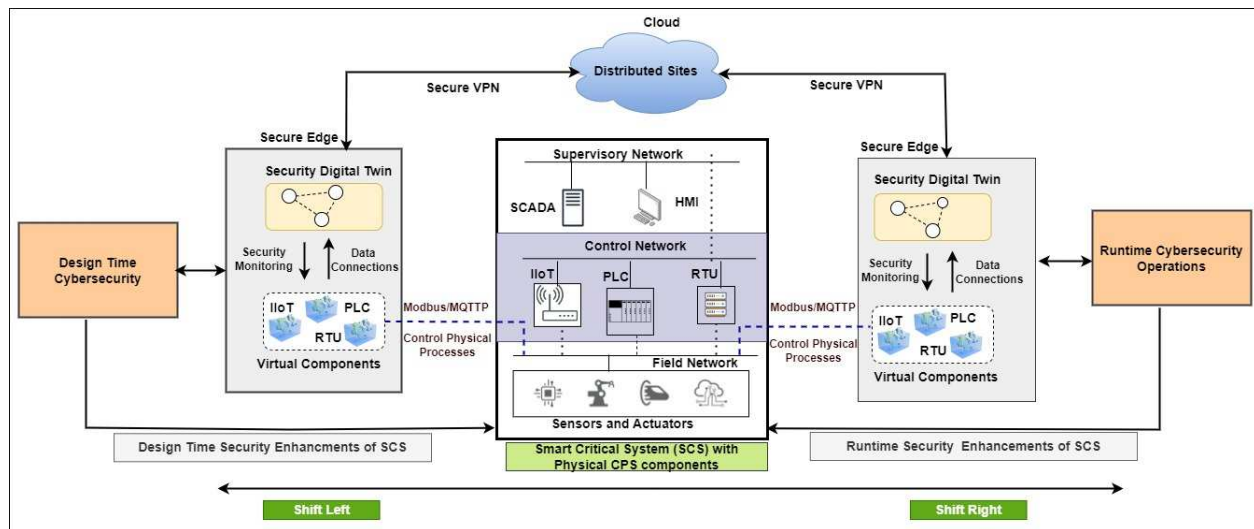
Cloud

Distributed Sites

Secure VPN

Secure VPN

Secure Edge

Security Digital Twin

Security Monitoring

Data Connections

IIoT

PLC

RTU

Virtual Components

Design Time Cybersecurity

Modbus/MQTTP

Control Physical Processes

Supervisory Network

SCADA

HMI

Control Network

IIoT

PLC

RTU

Field Network

Sensors and Actuators

Modbus/MQTTP

Control Physical Processes

Secure Edge

Security Digital Twin

Security Monitoring

Data Connections

IIoT

PLC

RTU

Virtual Components

Runtime Cybersecurity Operations

Design Time Security Enhancments of SCS

Smart Critical System (SCS) with Physical CPS components

Runtime Security Enhancements of SCS

Shift Left

Shift Right